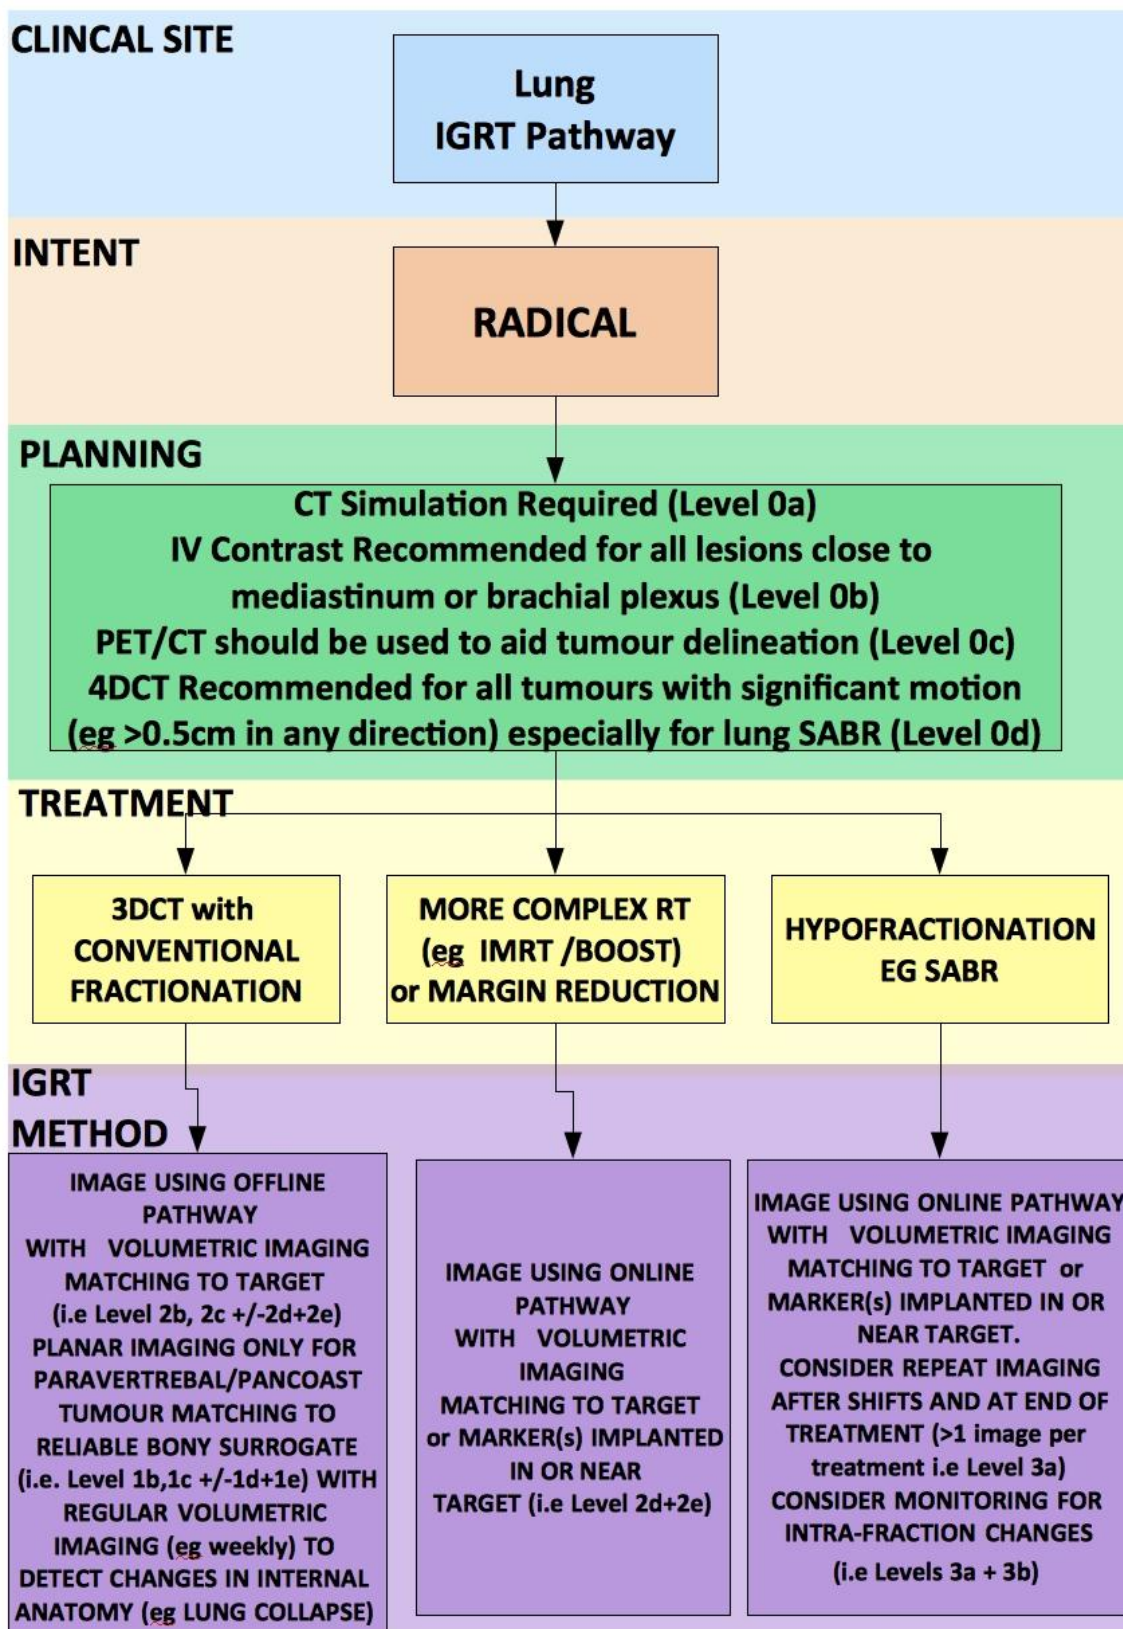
CLINCAL SITE

Lung
IGRT Pathway

INTENT

RADICAL

PLANNING

CT Simulation Required (Level 0a)
IV Contrast Recommended for all lesions close to mediastinum or brachial plexus (Level 0b)
PET/CT should be used to aid tumour delineation (Level 0c)
4DCT Recommended for all tumours with significant motion (eg >0.5cm in any direction) especially for lung SABR (Level 0d)

TREATMENT

3DCT with CONVENTIONAL FRACTIONATION

MORE COMPLEX RT (eg IMRT /BOOST) or MARGIN REDUCTION

HYPOFRACTIONATION EG SABR

IGRT METHOD

IMAGE USING OFFLINE PATHWAY WITH VOLUMETRIC IMAGING MATCHING TO TARGET (i.e Level 2b, 2c +/-2d+2e) PLANAR IMAGING ONLY FOR PARAVERTREBAL/PANCOAST TUMOUR MATCHING TO RELIABLE BONY SURROGATE (i.e. Level 1b,1c +/-1d+1e) WITH REGULAR VOLUMETRIC IMAGING (eg weekly) TO DETECT CHANGES IN INTERNAL ANATOMY (eg LUNG COLLAPSE)

IMAGE USING ONLINE PATHWAY WITH VOLUMETRIC IMAGING MATCHING TO TARGET or MARKER(s) IMPLANTED IN OR NEAR TARGET (i.e Level 2d+2e)

IMAGE USING ONLINE PATHWAY WITH VOLUMETRIC IMAGING MATCHING TO TARGET or MARKER(s) IMPLANTED IN OR NEAR TARGET. CONSIDER REPEAT IMAGING AFTER SHIFTS AND AT END OF TREATMENT (>1 image per treatment i.e Level 3a) CONSIDER MONITORING FOR INTRA-FRACTION CHANGES (i.e Levels 3a + 3b)